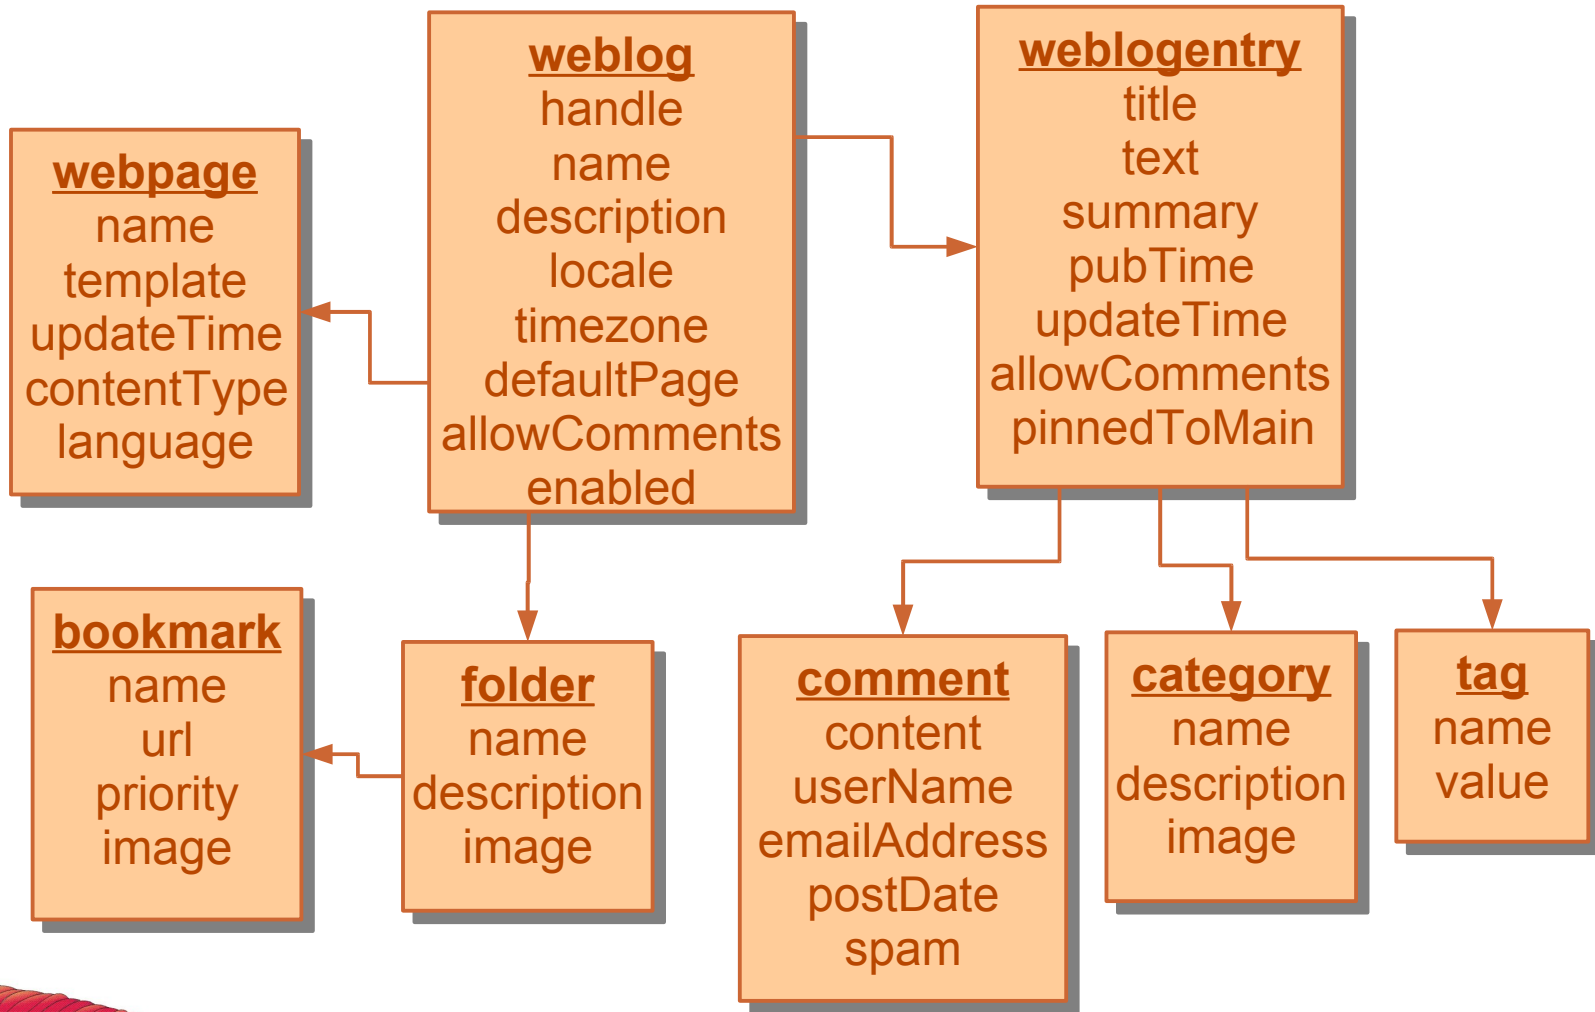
webpage
name
template
updateTime
contentType
language

weblog
handle
name
description
locale
timezone
defaultPage
allowComments
enabled

weblogentry
title
text
summary
pubTime
updateTime
allowComments
pinnedToMain

bookmark
name
url
priority
image

folder
name
description
image

comment
content
userName
emailAddress
postDate
spam

category
name
description
image

tag
name
value